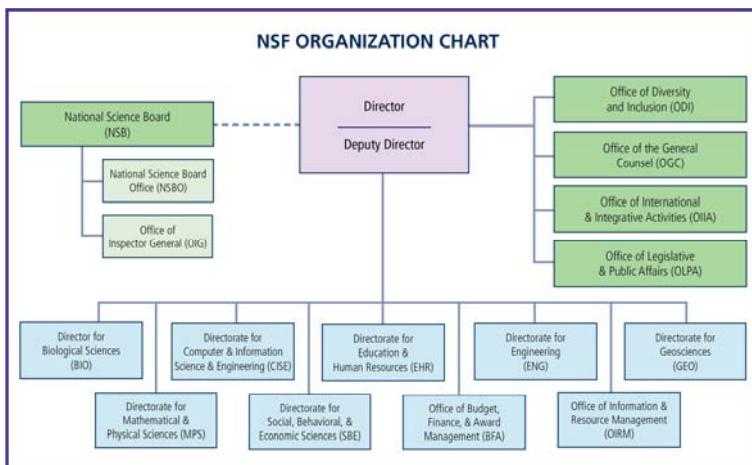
NSF ORGANIZATION CHART

National Science Board (NSB)

National Science Board Office (NSBO)

Office of Inspector General (OIG)

Director

Deputy Director

Office of Diversity and Inclusion (ODI)

Office of the General Counsel (OGC)

Office of International & Integrative Activities (OIIA)

Office of Legislative & Public Affairs (OLPA)

Director for Biological Sciences (BIO)

Directorate for Computer & Information Science & Engineering (CISE)

Directorate for Education & Human Resources (EHR)

Directorate for Engineering (ENG)

Directorate for Geosciences (GEO)

Directorate for Mathematical & Physical Sciences (MPS)

Directorate for Social, Behavioral, & Economic Sciences (SBE)

Office of Budget, Finance, & Award Management (BFA)

Office of Information & Resource Management (OIRM)